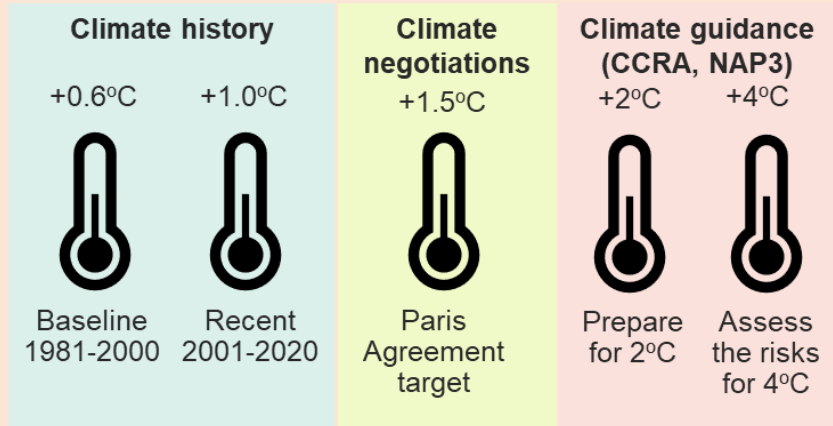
Climate history

+0.6°C

+1.0°C

Baseline 1981-2000

Recent 2001-2020

Climate negotiations

+1.5°C

Paris Agreement target

Climate guidance (CCRA, NAP3)

+2°C

+4°C

Prepare for 2°C

Assess the risks for 4°C